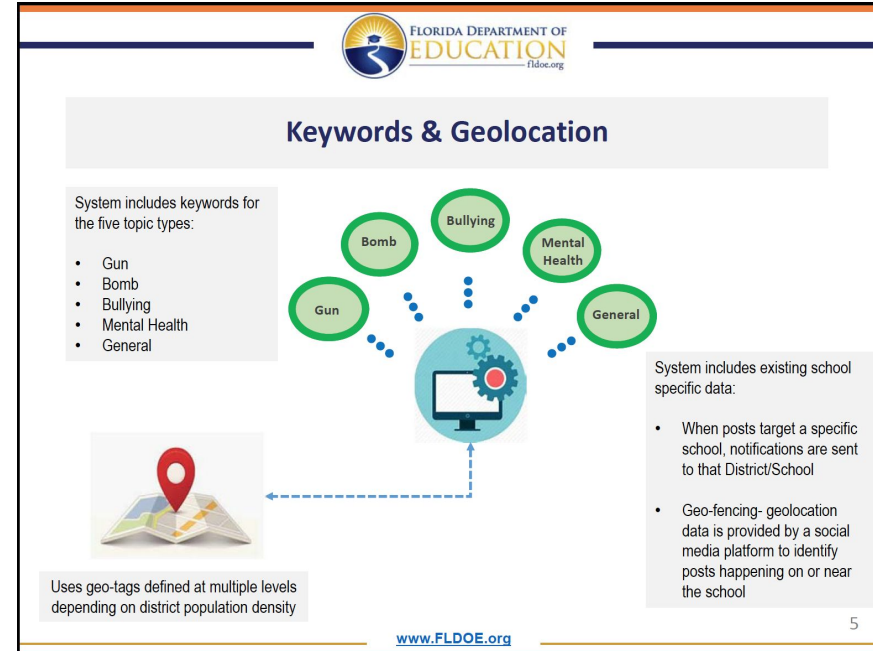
FLORIDA DEPARTMENT OF
EDUCATION
fldoe.org

Keywords & Geolocation

System includes keywords for the five topic types:

- Gun
- Bomb
- Bullying
- Mental Health
- General

Bullying
Bomb
Mental Health
Gun
General

System includes existing school specific data:

- When posts target a specific school, notifications are sent to that District/School

- Geo-fencing- geolocation data is provided by a social media platform to identify posts happening on or near the school

Uses geo-tags defined at multiple levels depending on district population density

5

www.FLDOE.org